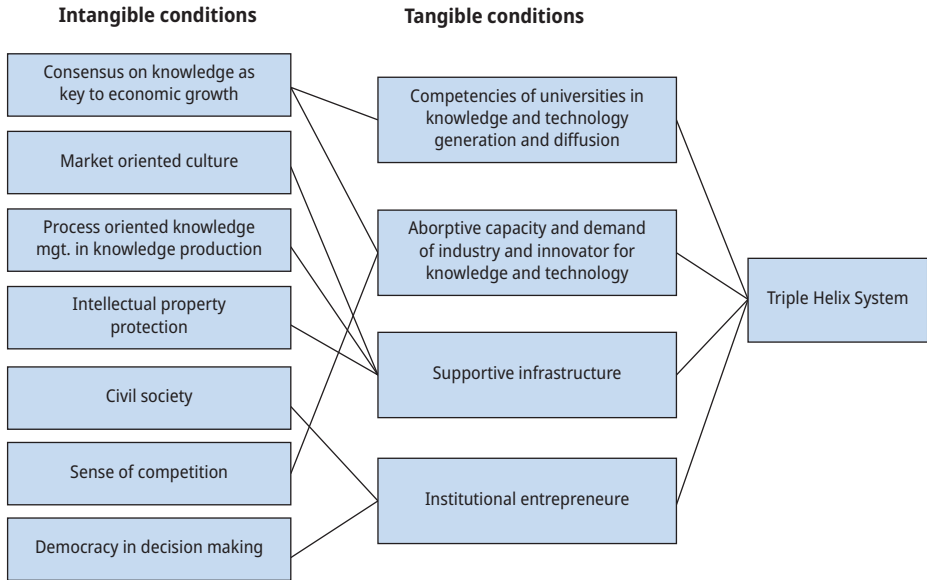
Intangible conditions

Tangible conditions

Consensus on knowledge as key to economic growth

Market oriented culture

Process oriented knowledge mgt. in knowledge production

Intellectual property protection

Civil society

Sense of competition

Democracy in decision making

Competencies of universities in knowledge and technology generation and diffusion

Aborptive capacity and demand of industry and innovator for knowledge and technology

Supportive infrastructure

Institutional entrepreneure

Triple Helix System